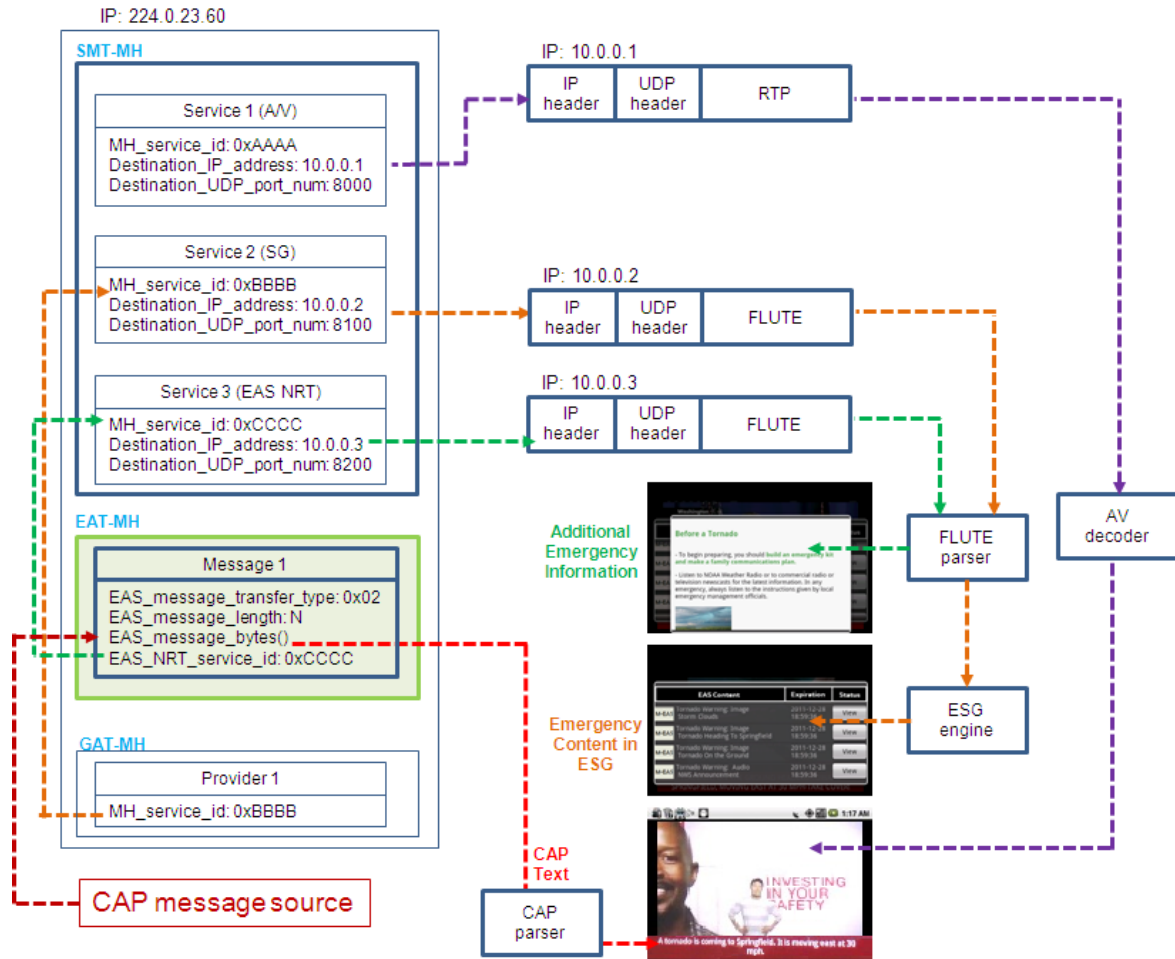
IP: 224.0.23.60

SMT-MH

Service 1 (A/V)
MH_service_id: 0xAAAA
Destination_IP_address: 10.0.0.1
Destination_UDP_port_num: 8000

Service 2 (SG)
MH_service_id: 0xBBBB
Destination_IP_address: 10.0.0.2
Destination_UDP_port_num: 8100

Service 3 (EAS NRT)
MH_service_id: 0xCCCC
Destination_IP_address: 10.0.0.3
Destination_UDP_port_num: 8200

EAT-MH

Message 1
EAS_message_transfer_type: 0x02
EAS_message_length: N
EAS_message_bytes()
EAS_NRT_service_id: 0xCCCC

GAT-MH

Provider 1
MH_service_id: 0xBBBB

CAP message source

IP: 10.0.0.1
| IP header | UDP header | RTP |

IP: 10.0.0.2
| IP header | UDP header | FLUTE |

IP: 10.0.0.3
| IP header | UDP header | FLUTE |

Additional Emergency Information

Before a Tornado
- To begin preparing, you should build an emergency kit and make a family communications plan.
- Listen to NOAA Weather Radio or to commercial radio or television newscasts for the latest information. In any emergency, always listen to the instructions given by local emergency management officials.

FLUTE parser

AV decoder

Emergency Content in ESG

| EAS Content | Expiration | Status |
|---|---|---|
| Tornado Warning: Image Storm Clouds | 2011-12-28 18:59:36 | View |
| Tornado Warning: Image Tornado Heading To Springfield | 2011-12-28 18:59:36 | View |
| Tornado Warning: Image Tornado On the Ground | 2011-12-28 18:59:36 | View |
| Tornado Warning: Audio NWS Announcement | 2011-12-28 18:59:36 | View |

ESG engine

1:17 AM

INVESTING IN YOUR SAFETY

A tornado is coming to Springfield. It is moving east at 30 mph.

CAP Text

CAP parser